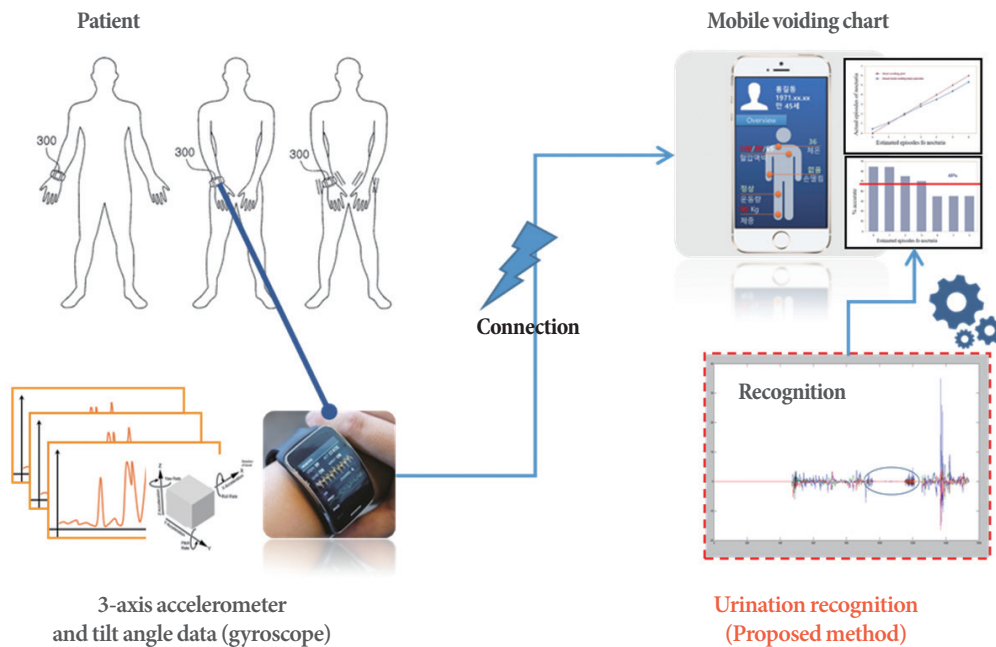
Patient

300

300

300

Mobile voiding chart

홍길동
1971.xx.xx
만 45세

Overview

36
체온

혈압/맥박

접종
손협정

혈당

운동량

Kg
체중

Estimated episodes fo nocturia

Estimated episodes fo nocturia

Connection

Recognition

3-axis accelerometer
and tilt angle data (gyroscope)

Urination recognition
(Proposed method)